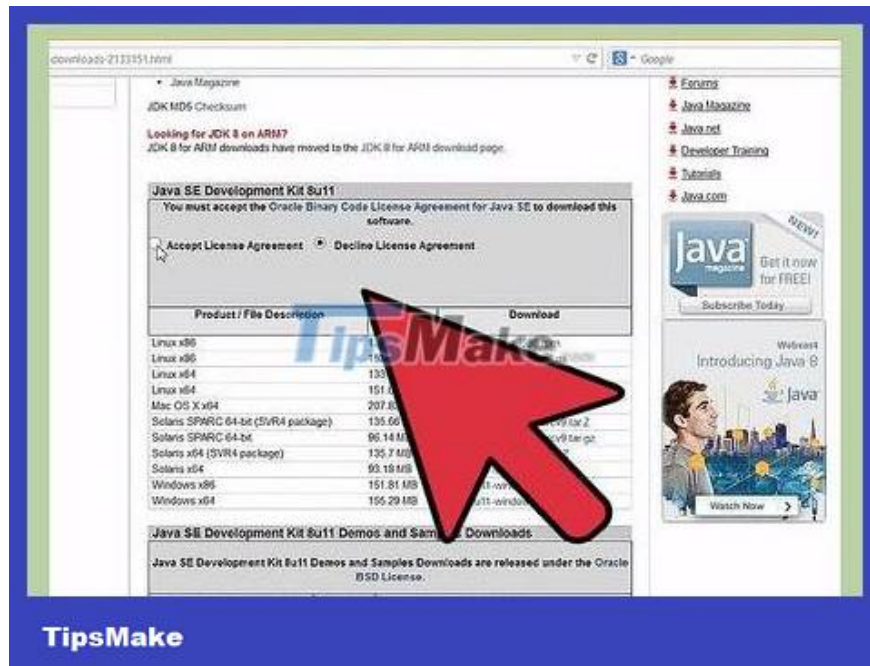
downloads-2133151.html

Google

• Java Magazine

JDK MD5 Checksum

Looking for JDK 8 on ARM?
JDK 8 for ARM downloads have moved to the JDK 8 for ARM download page.

Forums
Java Magazine
Java.net
Developer Training
Tutorials
Java.com

Java SE Development Kit 8u11

You must accept the Oracle Binary Code License Agreement for Java SE to download this software.

Accept License Agreement  Decline License Agreement

| Product / File Description | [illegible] | Download |
|---|---|---|
| Linux x86 | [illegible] | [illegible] |
| Linux x86 | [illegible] | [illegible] |
| Linux x64 | 13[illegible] | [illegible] |
| Linux x64 | 151.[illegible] | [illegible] |
| Mac OS X x64 | 207.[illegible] | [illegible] |
| Solaris SPARC 64-bit (SVR4 package) | 135.6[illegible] | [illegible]tar.Z |
| Solaris SPARC 64-bit | 96.14 MB | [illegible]tar.gz |
| Solaris x64 (SVR4 package) | 135.7 MB | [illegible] |
| Solaris x64 | 93.18 MB | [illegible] |
| Windows x86 | 151.81 MB | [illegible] |
| Windows x64 | 155.29 MB | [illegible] |

NEW!
Java magazine
Get it now for FREE!
Subscribe Today

Webcast
Introducing Java 8
Java
Watch Now

Java SE Development Kit 8u11 Demos and Samples Downloads

Java SE Development Kit 8u11 Demos and Samples Downloads are released under the Oracle BSD License.

TipsMake

TipsMake